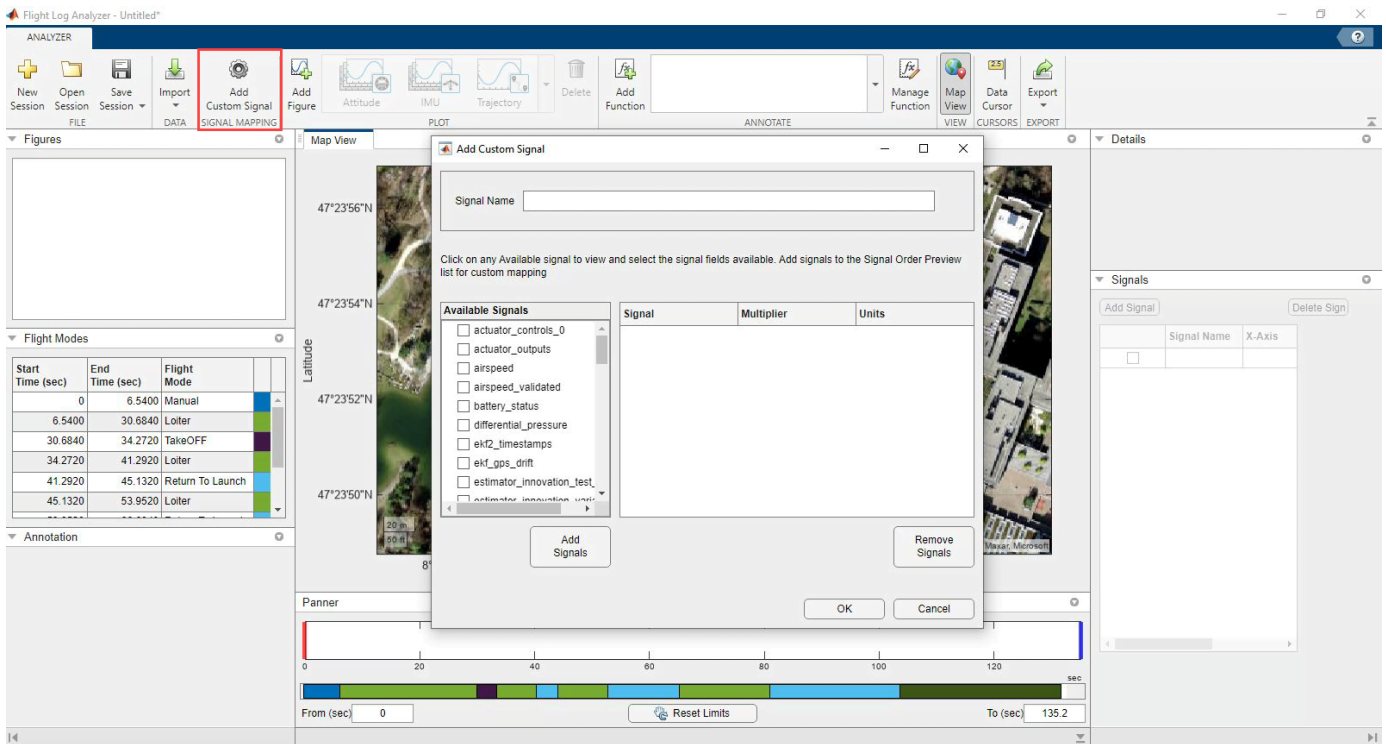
Flight Log Analyzer - Untitled*

ANALYZER

New Session | Open Session | Save Session | Import | Add Custom Signal | Add Figure | Attitude | IMU | Trajectory | Delete | Add Function | Manage Function | Map View | Data Cursor | Export

FILE | DATA | SIGNAL MAPPING | PLOT | ANNOTATE | VIEW | CURSORS | EXPORT

Figures

Flight Modes

| Start Time (sec) | End Time (sec) | Flight Mode |
|---|---|---|
| 0 | 6.5400 | Manual |
| 6.5400 | 30.6840 | Loiter |
| 30.6840 | 34.2720 | TakeOFF |
| 34.2720 | 41.2920 | Loiter |
| 41.2920 | 45.1320 | Return To Launch |
| 45.1320 | 53.9520 | Loiter |

Annotation

Map View

47°23'56"N
47°23'54"N
47°23'52"N
47°23'50"N
Latitude
20 m
50 ft
8°
Maxar, Microsoft

Add Custom Signal

Signal Name

Click on any Available signal to view and select the signal fields available. Add signals to the Signal Order Preview list for custom mapping

Available Signals
actuator_controls_0
actuator_outputs
airspeed
airspeed_validated
battery_status
differential_pressure
ekf2_timestamps
ekf_gps_drift
estimator_innovation_test_
estimator_innovation_vari

| Signal | Multiplier | Units |
|---|---|---|

Add Signals
Remove Signals
OK
Cancel

Details

Signals
Add Signal
Delete Sign

| | Signal Name | X-Axis |
|---|---|---|

Panner
0 20 40 60 80 100 120
sec
From (sec) 0
Reset Limits
To (sec) 135.2